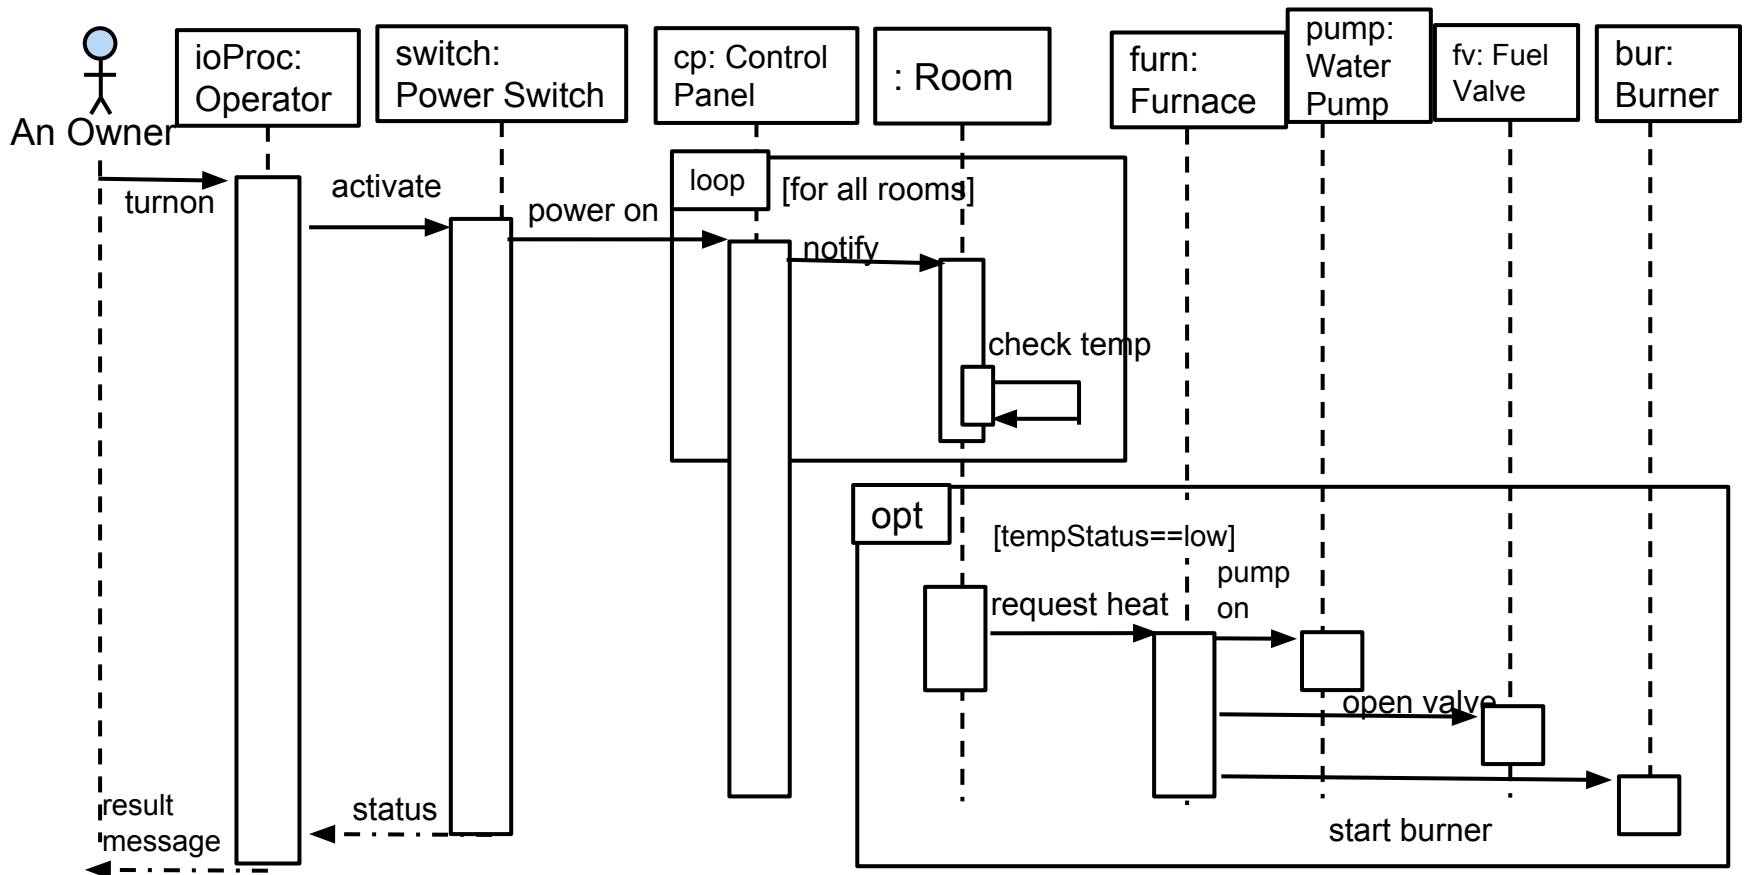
An Owner

ioProc: Operator

switch: Power Switch

cp: Control Panel

: Room

furn: Furnace

pump: Water Pump

fv: Fuel Valve

bur: Burner

turnon

activate

power on

loop

[for all rooms]

notify

check temp

opt

[tempStatus==low]

request heat

pump on

open valve

start burner

status

result message